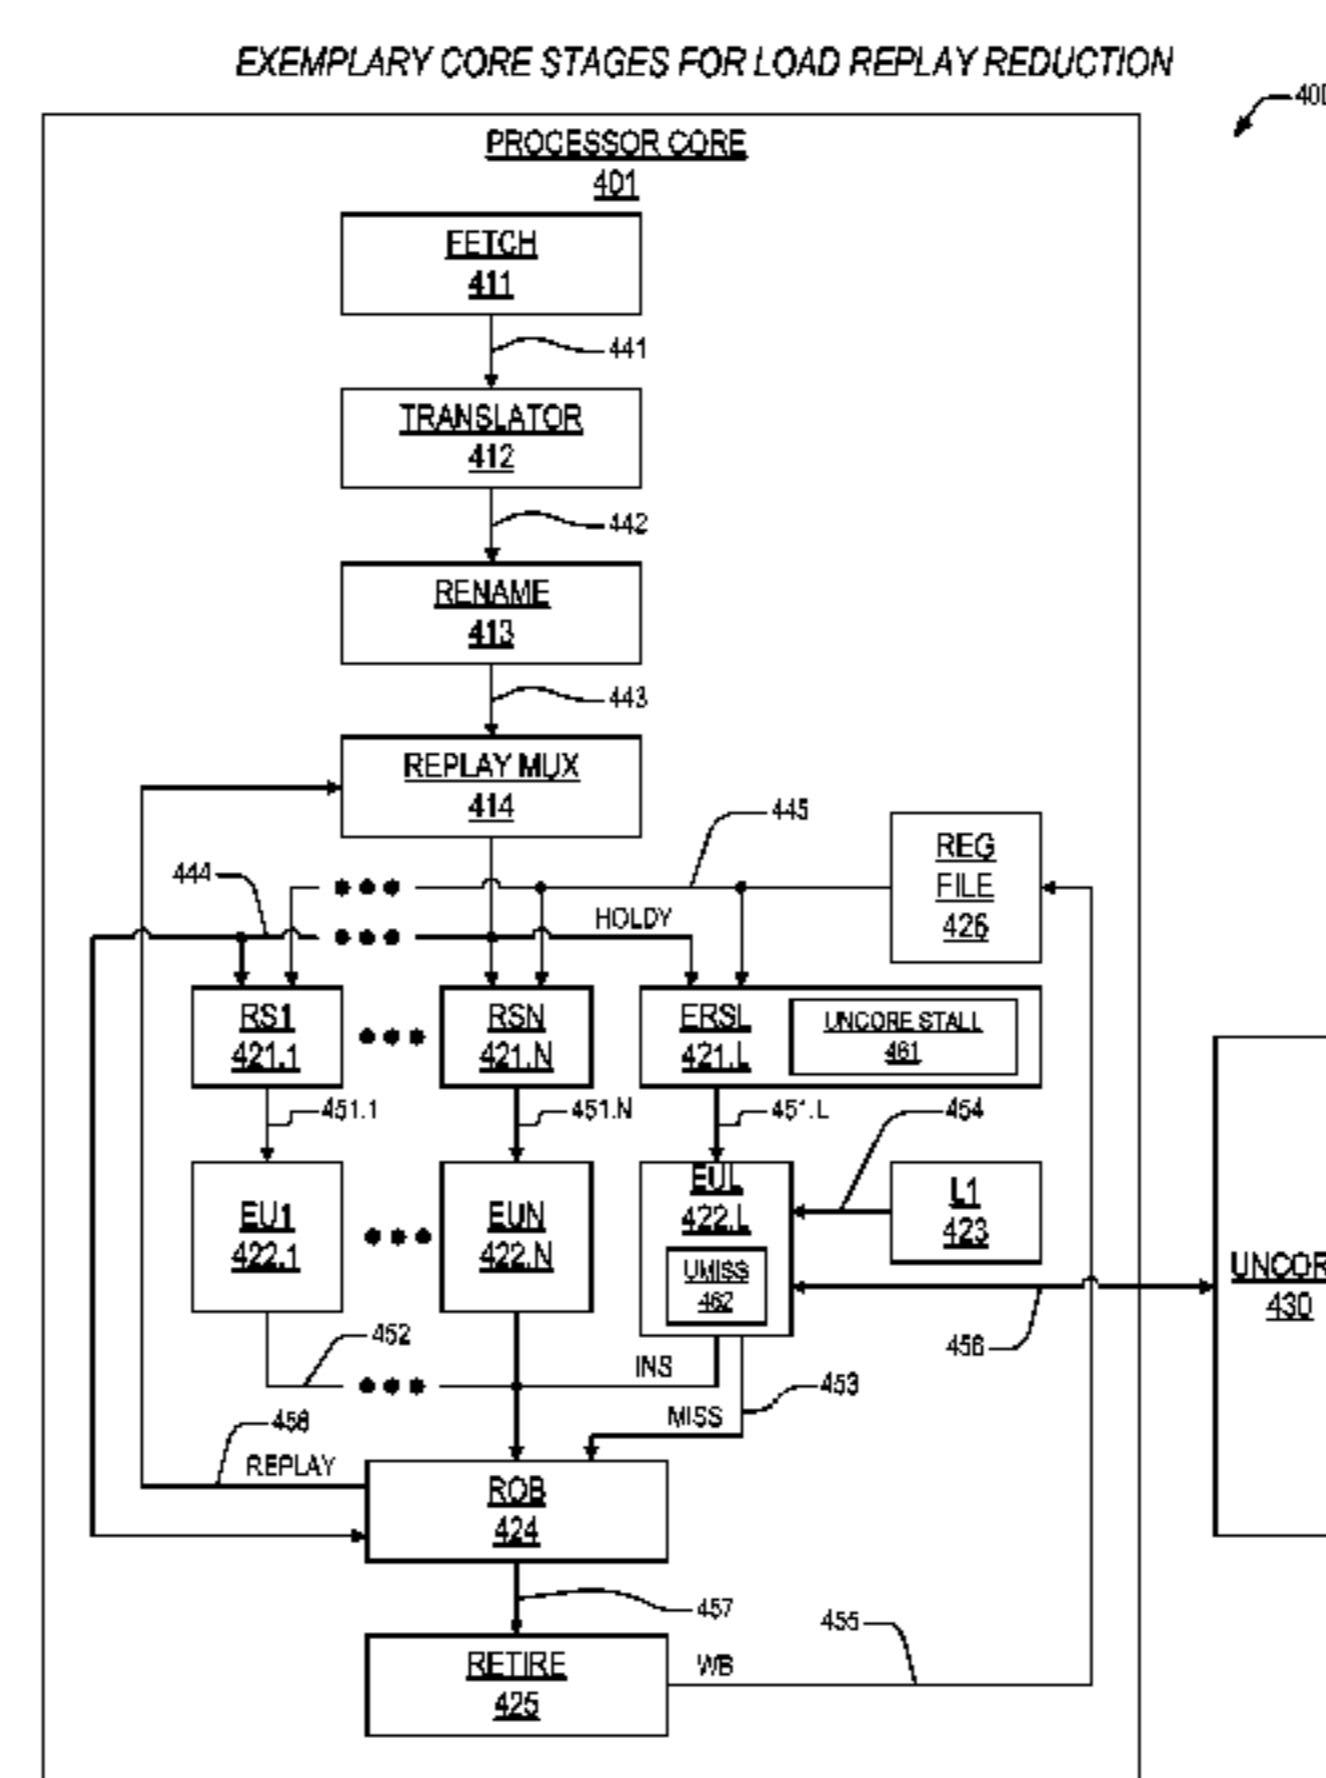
EXEMPLARY CORE STAGES FOR LOAD REPLAY REDUCTION

400

PROCESSOR CORE
401

FETCH
411

441

TRANSLATOR
412

442

RENAME
413

443

REPLAY MUX
414

445

REG FILE
426

444

HOLDY

RS1
421.1

RSN
421.N

ERSL
421.L

UNCORE STALL
461

451.1

451.N

45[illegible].L

454

EU1
422.1

EUN
422.N

EUL
422.L

UMISS
462

L1
423

UNCOR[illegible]
430

462

456

INS

453

458

MISS

REPLAY

ROB
424

457

455

RETIRE
425

WB